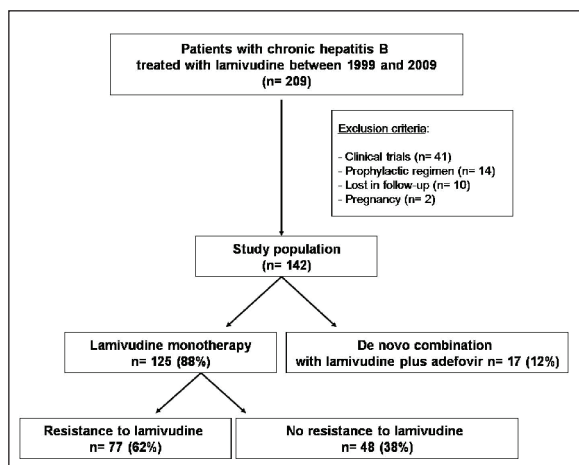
Patients with chronic hepatitis B treated with lamivudine between 1999 and 2009 (n= 209)

Exclusion criteria:

- Clinical trials (n= 41)
- Prophylactic regimen (n= 14)
- Lost in follow-up (n= 10)
- Pregnancy (n= 2)

Study population (n= 142)

Lamivudine monotherapy n= 125 (88%)

De novo combination with lamivudine plus adefovir n= 17 (12%)

Resistance to lamivudine n= 77 (62%)

No resistance to lamivudine n= 48 (38%)